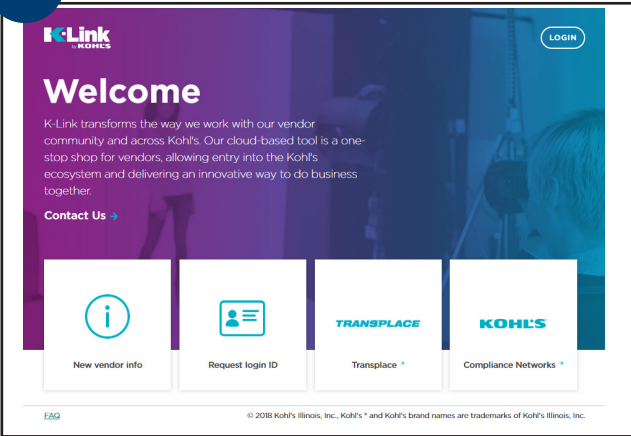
K-Link by KOHL'S

LOGIN

Welcome

K-Link transforms the way we work with our vendor community and across Kohl's. Our cloud-based tool is a one-stop shop for vendors, allowing entry into the Kohl's ecosystem and delivering an innovative way to do business together.

Contact Us →

New vendor info

Request login ID

TRANSPLACE

Transplace

KOHL'S

Compliance Networks

FAQ

© 2018 Kohl's Illinois, Inc., Kohl's ® and Kohl's brand names are trademarks of Kohl's Illinois, Inc.